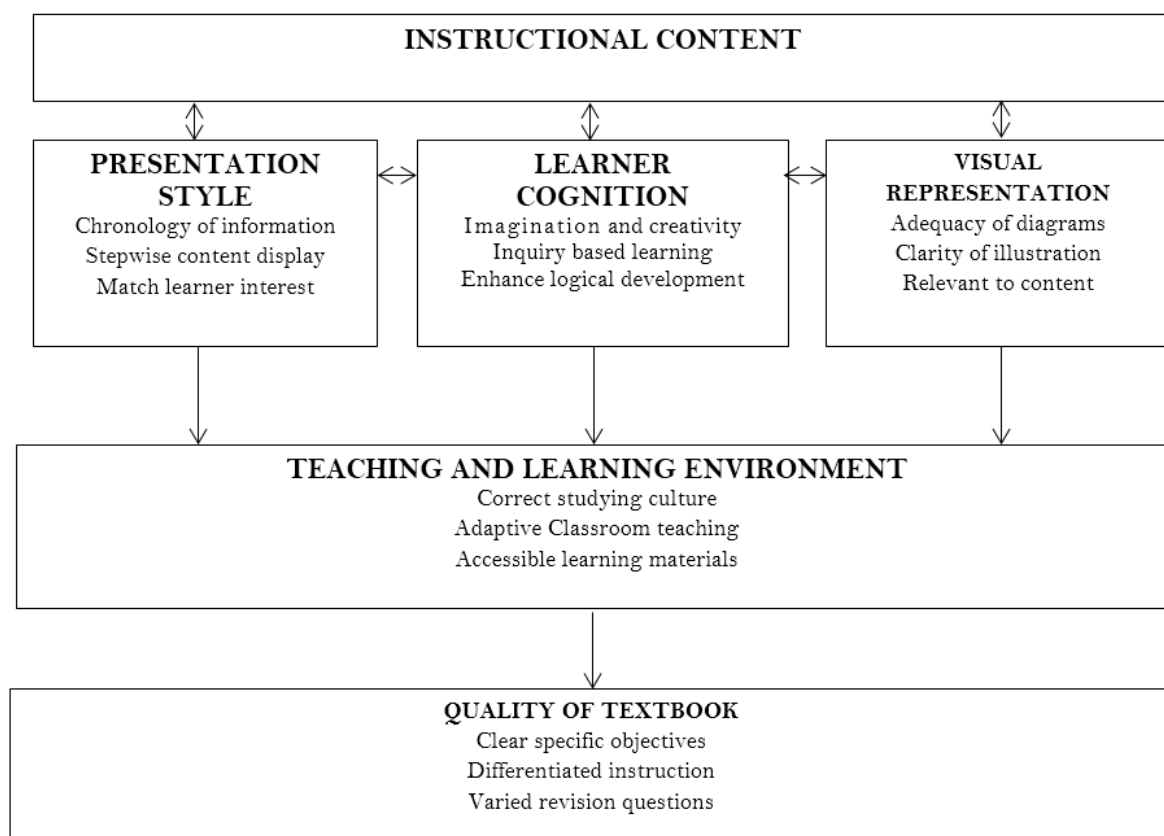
INSTRUCTIONAL CONTENT

PRESENTATION STYLE
Chronology of information
Stepwise content display
Match learner interest

LEARNER COGNITION
Imagination and creativity
Inquiry based learning
Enhance logical development

VISUAL REPRESENTATION
Adequacy of diagrams
Clarity of illustration
Relevant to content

TEACHING AND LEARNING ENVIRONMENT
Correct studying culture
Adaptive Classroom teaching
Accessible learning materials

QUALITY OF TEXTBOOK
Clear specific objectives
Differentiated instruction
Varied revision questions